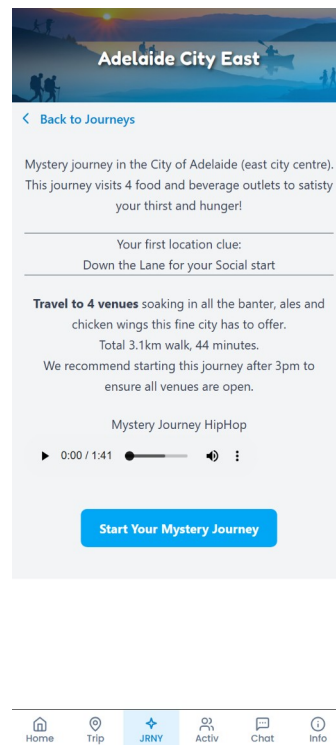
Adelaide City East

< Back to Journeys

Mystery journey in the City of Adelaide (east city centre). This journey visits 4 food and beverage outlets to satisty your thirst and hunger!

Your first location clue:
Down the Lane for your Social start

**Travel to 4 venues** soaking in all the banter, ales and chicken wings this fine city has to offer.
Total 3.1km walk, 44 minutes.
We recommend starting this journey after 3pm to ensure all venues are open.

Mystery Journey HipHop

0:00 / 1:41

Start Your Mystery Journey

Home Trip JRNY Activ Chat Info